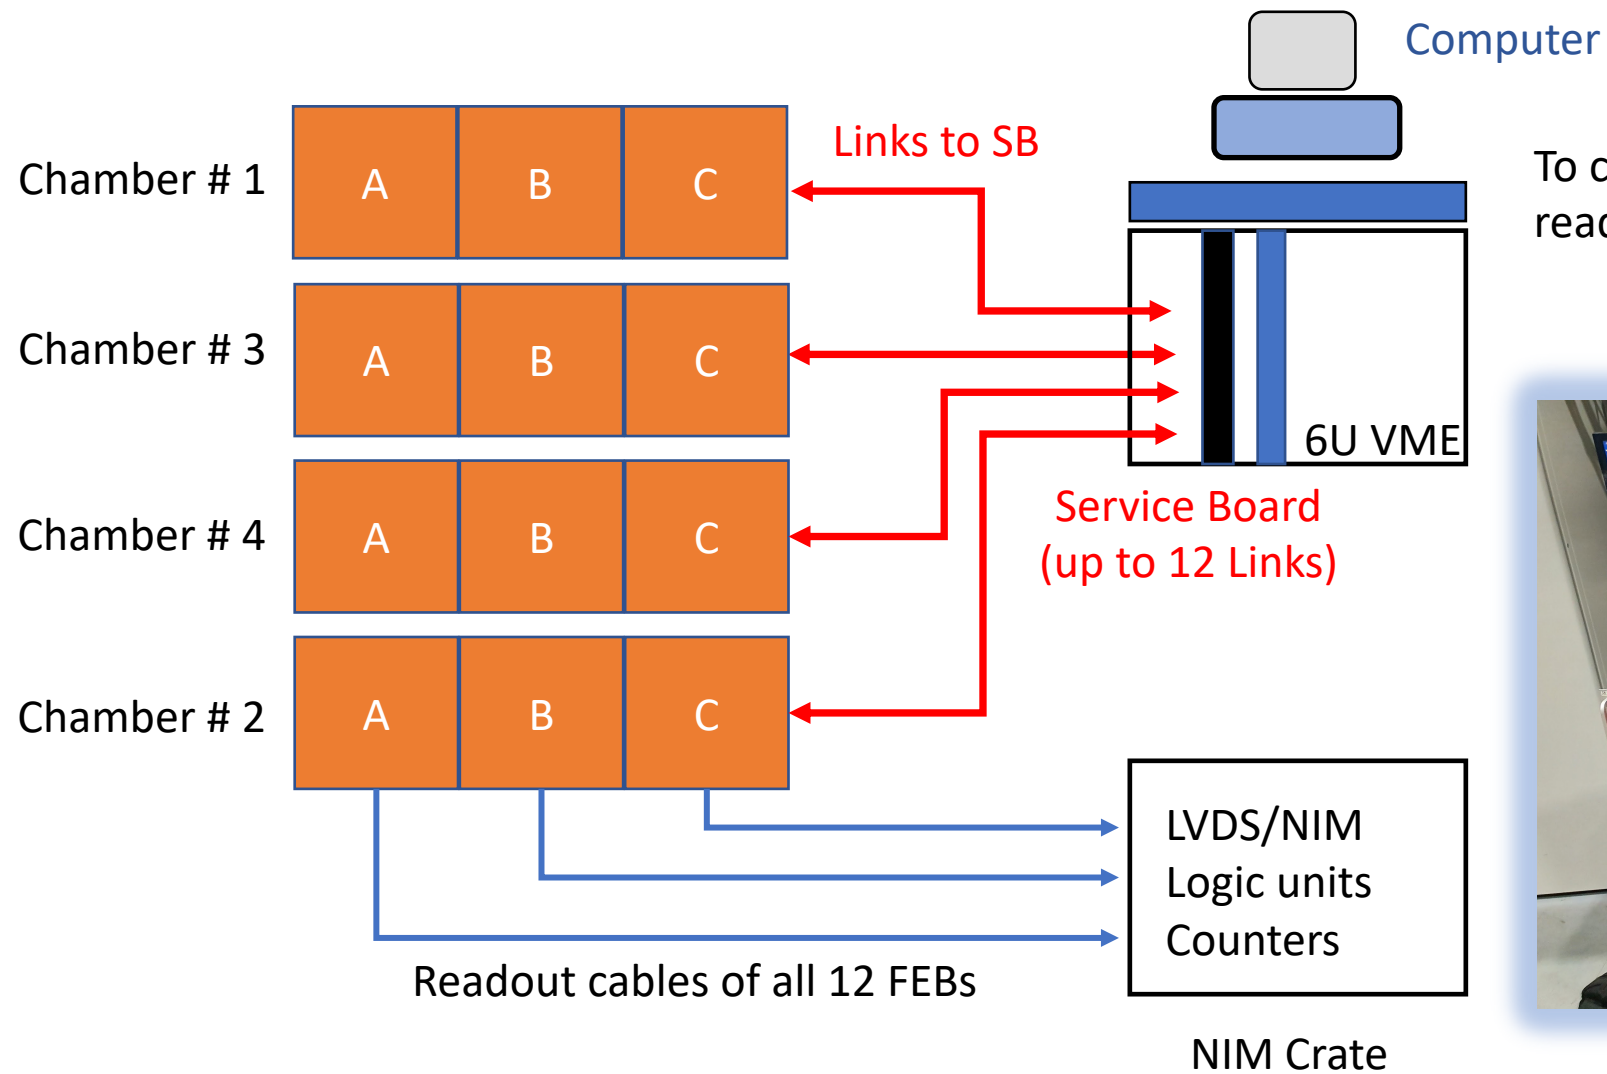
Computer

Chamber # 1
A
B
C

Links to SB

To c
reac

Chamber # 3
A
B
C

6U VME

Chamber # 4
A
B
C

Service Board
(up to 12 Links)

Chamber # 2
A
B
C

LVDS/NIM
Logic units
Counters

Readout cables of all 12 FEBs

NIM Crate